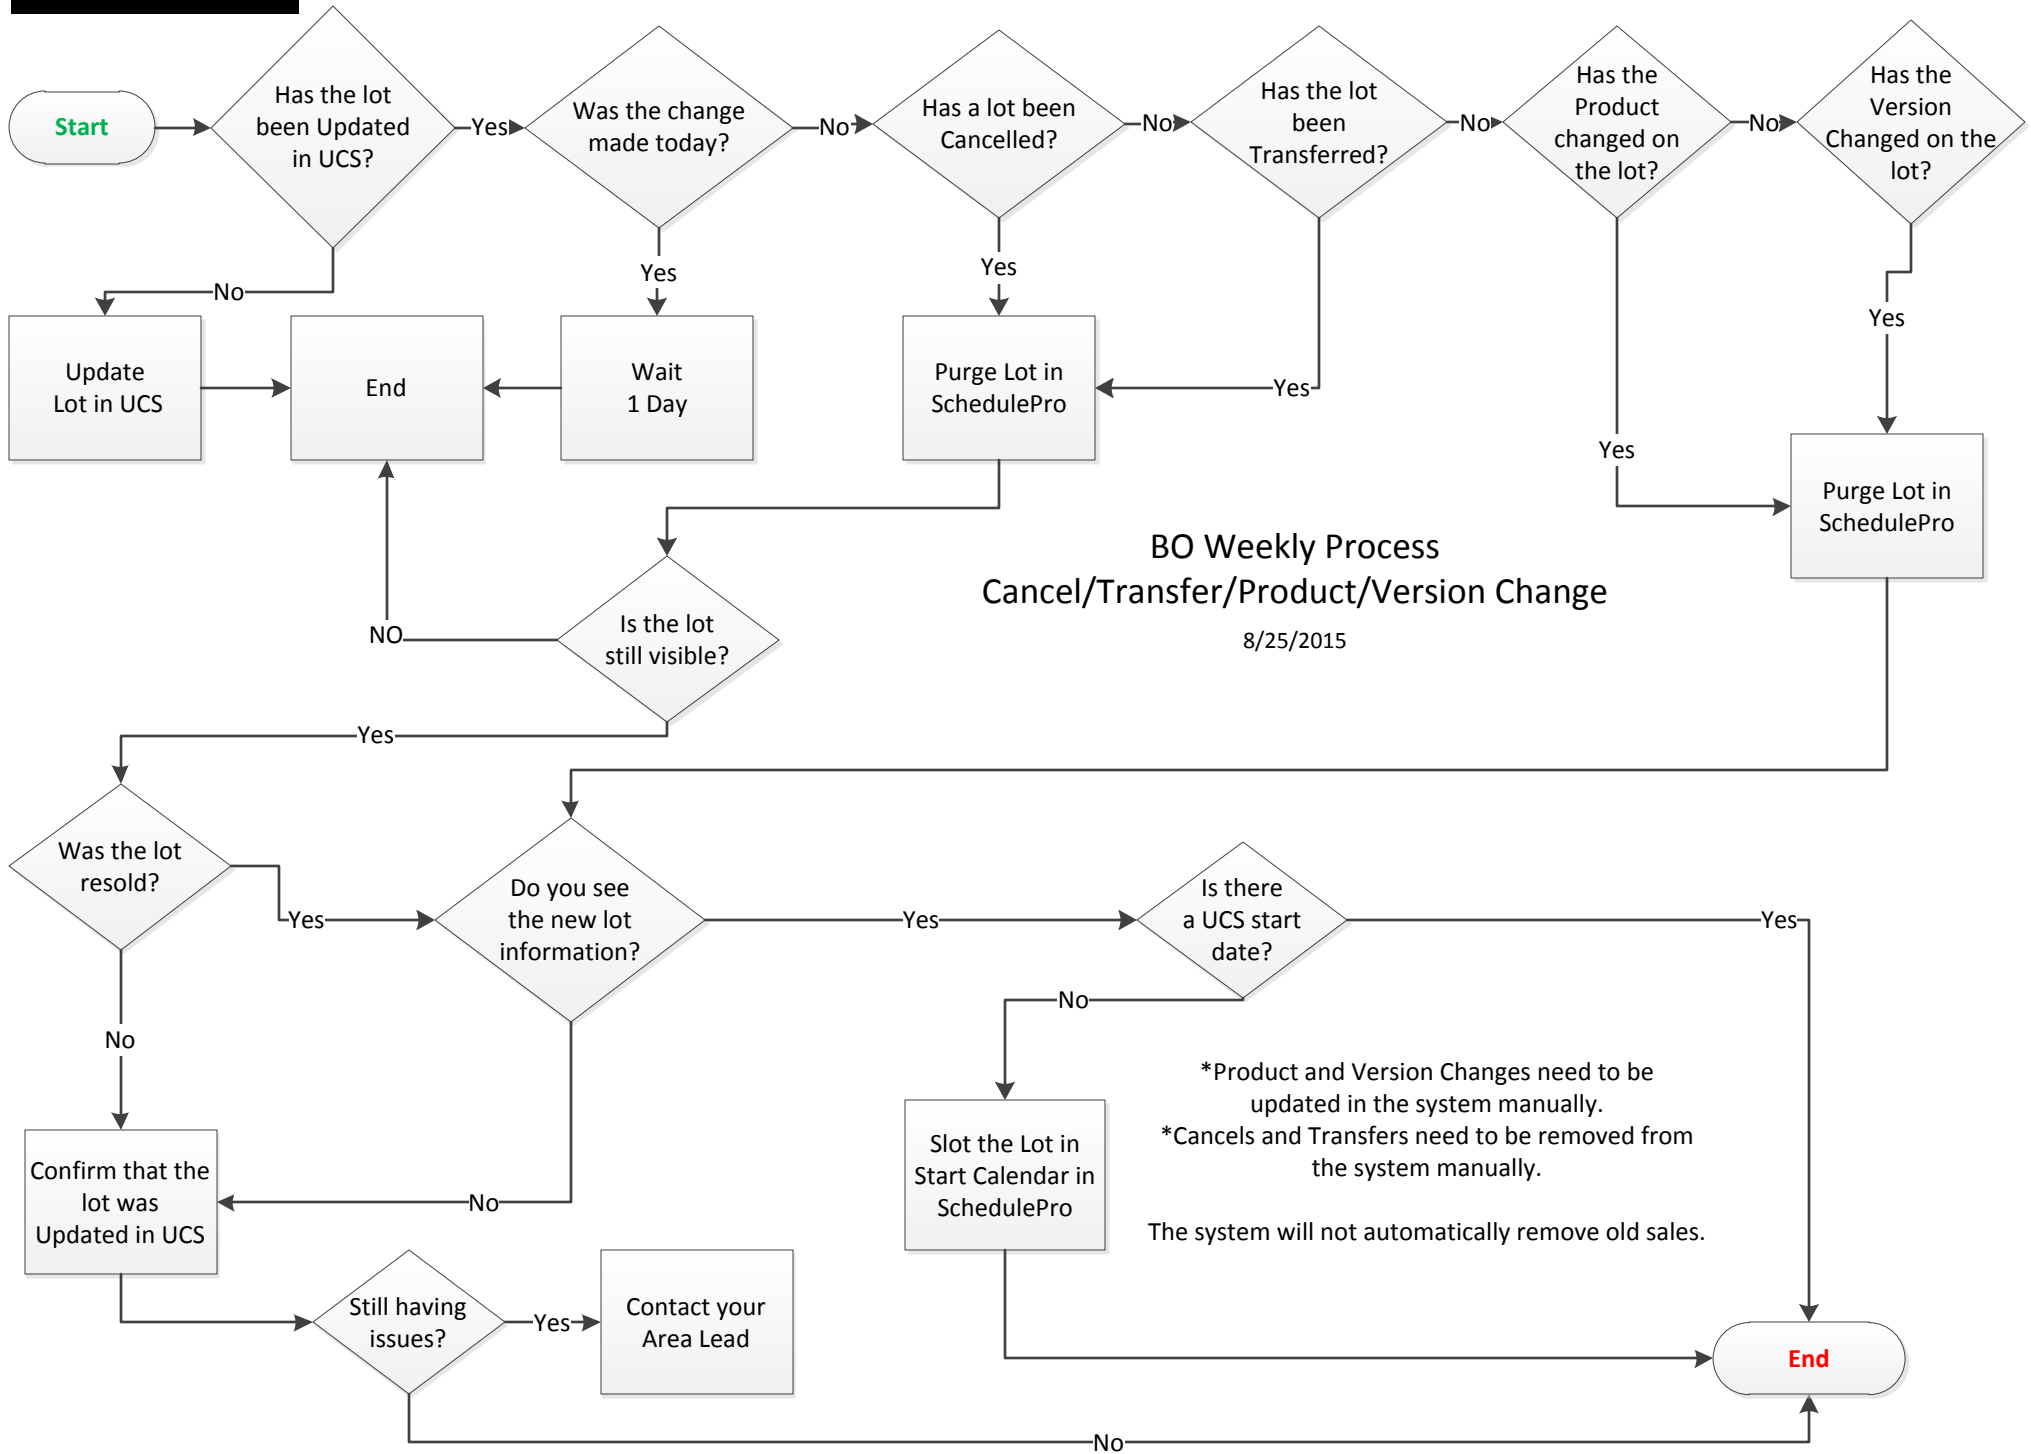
Start

Has the lot been Updated in UCS?

Yes

Was the change made today?

No

Has a lot been Cancelled?

No

Has the lot been Transferred?

No

Has the Product changed on the lot?

No

Has the Version Changed on the lot?

No

Update Lot in UCS

End

Yes

Wait 1 Day

Yes

Purge Lot in SchedulePro

Yes

Yes

Yes

Purge Lot in SchedulePro

BO Weekly Process
Cancel/Transfer/Product/Version Change
8/25/2015

NO

Is the lot still visible?

Yes

Was the lot resold?

Yes

Do you see the new lot information?

Yes

Is there a UCS start date?

Yes

No

No

Slot the Lot in Start Calendar in SchedulePro

*Product and Version Changes need to be updated in the system manually.
*Cancels and Transfers need to be removed from the system manually.

The system will not automatically remove old sales.

Confirm that the lot was Updated in UCS

No

Still having issues?

Yes

Contact your Area Lead

End

No